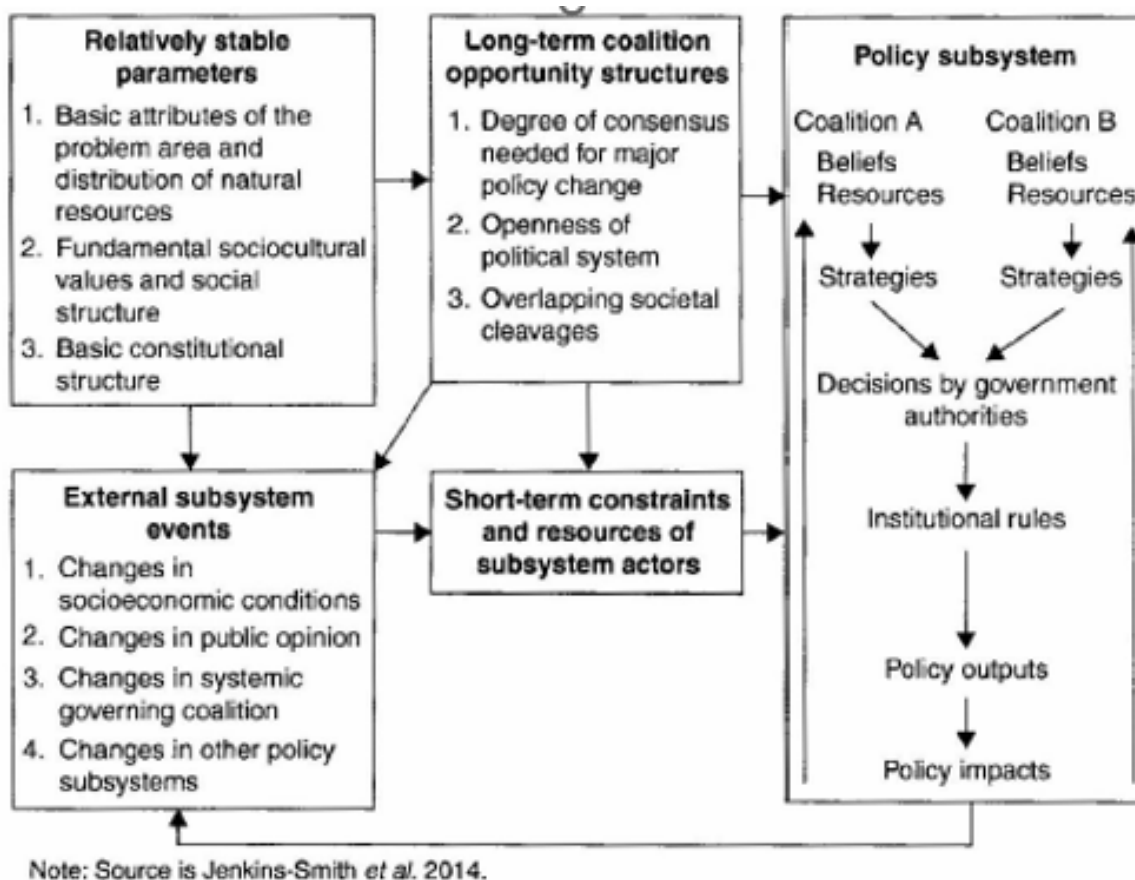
**Relatively stable parameters**

1. Basic attributes of the problem area and distribution of natural resources
2. Fundamental sociocultural values and social structure
3. Basic constitutional structure

**Long-term coalition opportunity structures**

1. Degree of consensus needed for major policy change
2. Openness of political system
3. Overlapping societal cleavages

**Policy subsystem**

Coalition A
Beliefs
Resources
Strategies

Coalition B
Beliefs
Resources
Strategies

Decisions by government authorities

Institutional rules

Policy outputs

Policy impacts

**External subsystem events**

1. Changes in socioeconomic conditions
2. Changes in public opinion
3. Changes in systemic governing coalition
4. Changes in other policy subsystems

**Short-term constraints and resources of subsystem actors**

Note: Source is Jenkins-Smith *et al.* 2014.